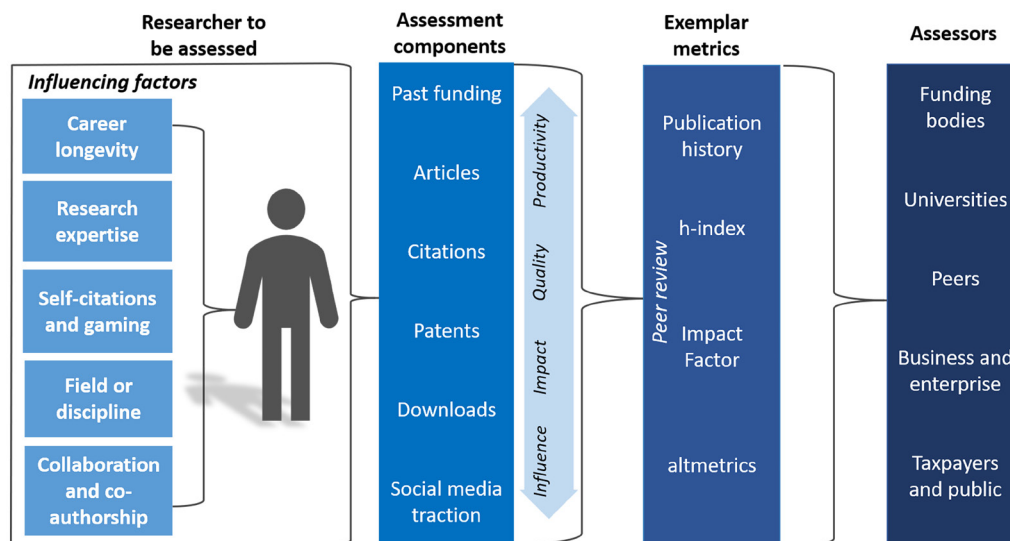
Researcher to be assessed

Influencing factors

Career longevity

Research expertise

Self-citations and gaming

Field or discipline

Collaboration and co-authorship

Assessment components

Past funding

Articles

Citations

Patents

Downloads

Social media traction

Productivity

Quality

Impact

Influence

Exemplar metrics

Peer review

Publication history

h-index

Impact Factor

altmetrics

Assessors

Funding bodies

Universities

Peers

Business and enterprise

Taxpayers and public